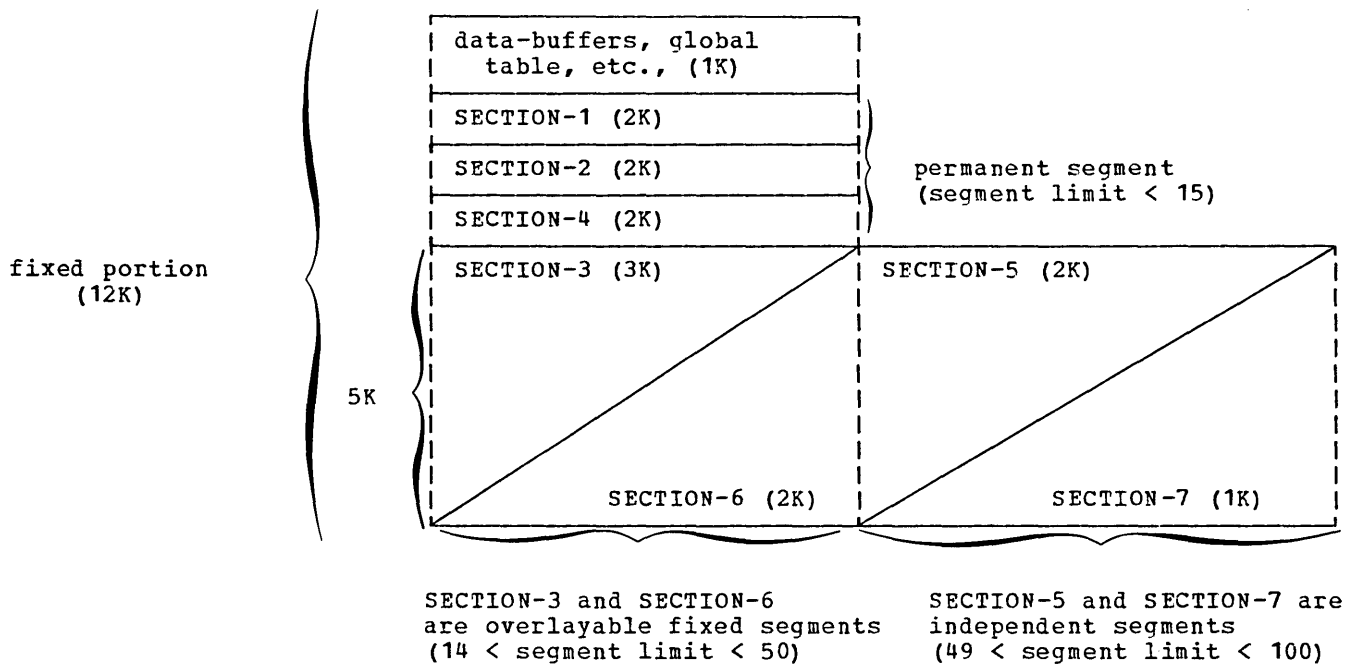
data-buffers, global table, etc., (1K)

SECTION-1 (2K)

SECTION-2 (2K)

SECTION-4 (2K)

permanent segment (segment limit < 15)

fixed portion (12K)

SECTION-3 (3K)

SECTION-5 (2K)

5K

SECTION-6 (2K)

SECTION-7 (1K)

SECTION-3 and SECTION-6 are overlayable fixed segments (14 < segment limit < 50)

SECTION-5 and SECTION-7 are independent segments (49 < segment limit < 100)